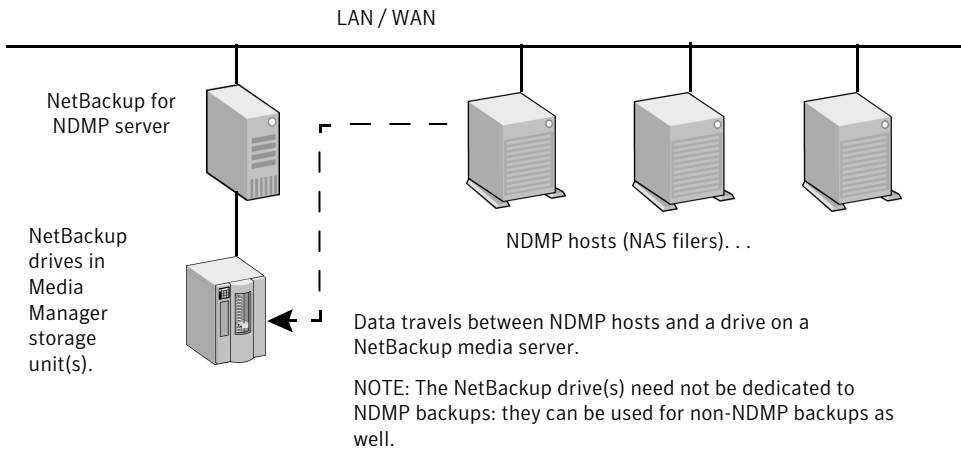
LAN / WAN

NetBackup for NDMP server

NetBackup drives in Media Manager storage unit(s).

NDMP hosts (NAS filers). . .

Data travels between NDMP hosts and a drive on a NetBackup media server.

NOTE: The NetBackup drive(s) need not be dedicated to NDMP backups: they can be used for non-NDMP backups as well.